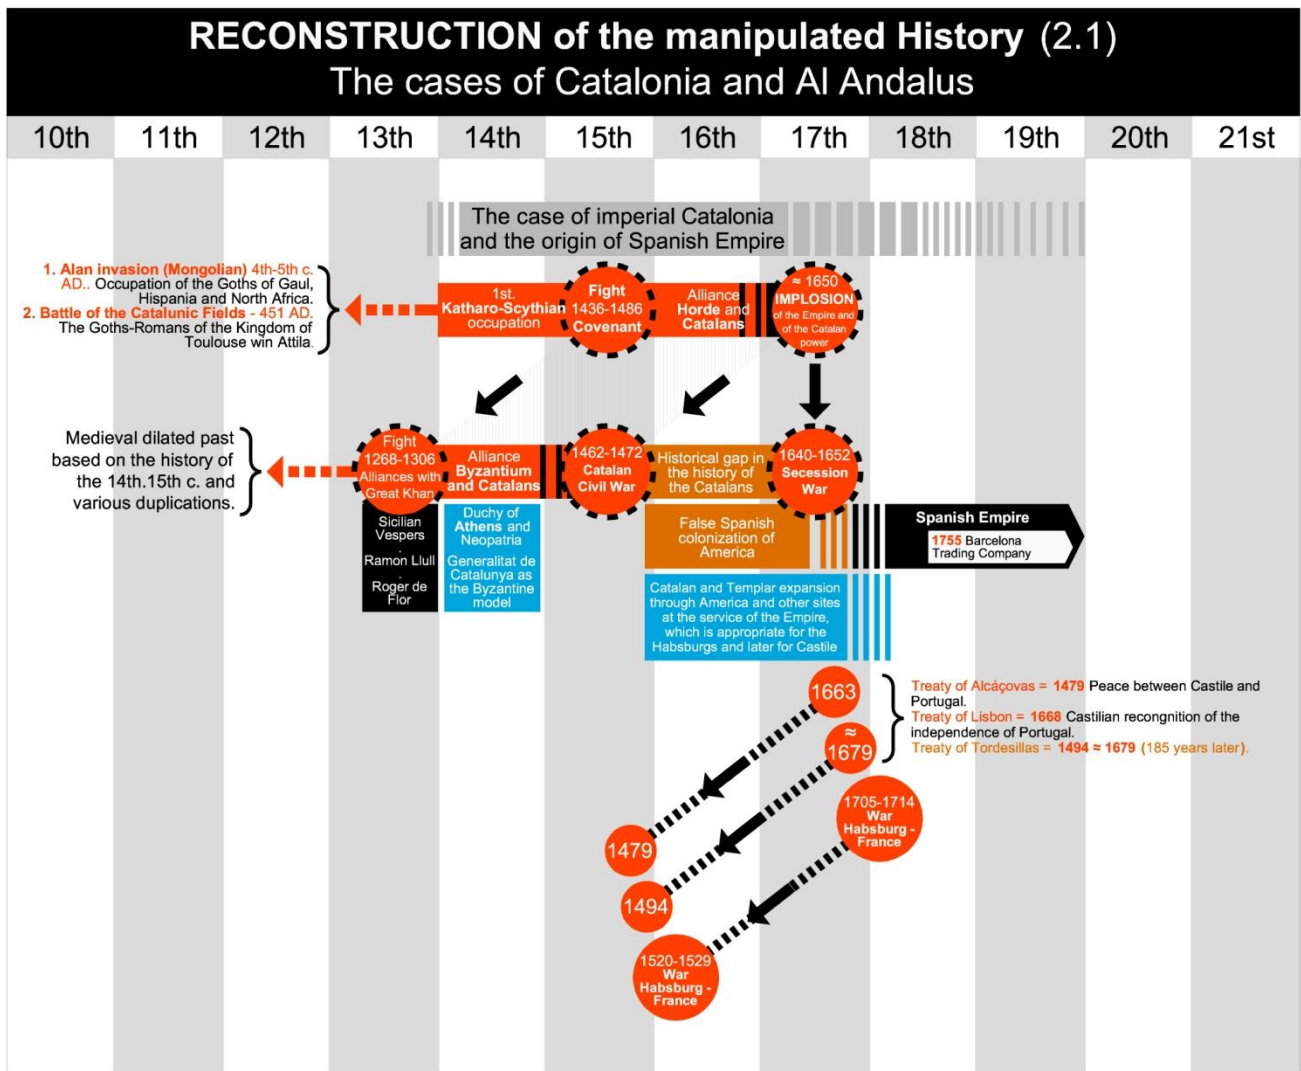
RECONSTRUCTION of the manipulated History (2.1)
The cases of Catalonia and Al Andalus

| 10th | 11th | 12th | 13th | 14th | 15th | 16th | 17th | 18th | 19th | 20th | 21st |
|---|---|---|---|---|---|---|---|---|---|---|---|

The case of imperial Catalonia and the origin of Spanish Empire

1. Alan invasion (Mongolian) 4th-5th c. AD.. Occupation of the Goths of Gaul, Hispania and North Africa.
2. Battle of the Catalunic Fields - 451 AD. The Goths-Romans of the Kingdom of Toulouse win Attila.

1st. Katharo-Scythian occupation

Fight 1436-1486 Covenant

Alliance Horde and Catalans

≈ 1650 IMPLOSION of the Empire and of the Catalan power

Medieval dilated past based on the history of the 14th.15th c. and various duplications.

Fight 1268-1306 Alliances with Great Khan

Alliance Byzantium and Catalans

1462-1472 Catalan Civil War

Historical gap in the history of the Catalans

1640-1652 Secession War

Sicilian Vespers
.
Ramon Llull
.
Roger de Flor

Duchy of Athens and Neopatria
Generalitat de Catalunya as the Byzantine model

False Spanish colonization of America

Spanish Empire
1755 Barcelona Trading Company

Catalan and Templar expansion through America and other sites at the service of the Empire, which is appropriate for the Habsburgs and later for Castile

1663
≈
1679

Treaty of Alcáçovas = 1479 Peace between Castile and Portugal.
Treaty of Lisbon = 1668 Castilian recognition of the independence of Portugal.
Treaty of Tordesillas = 1494 ≈ 1679 (185 years later).

1705-1714 War Habsburg - France

1479

1494

1520-1529 War Habsburg - France